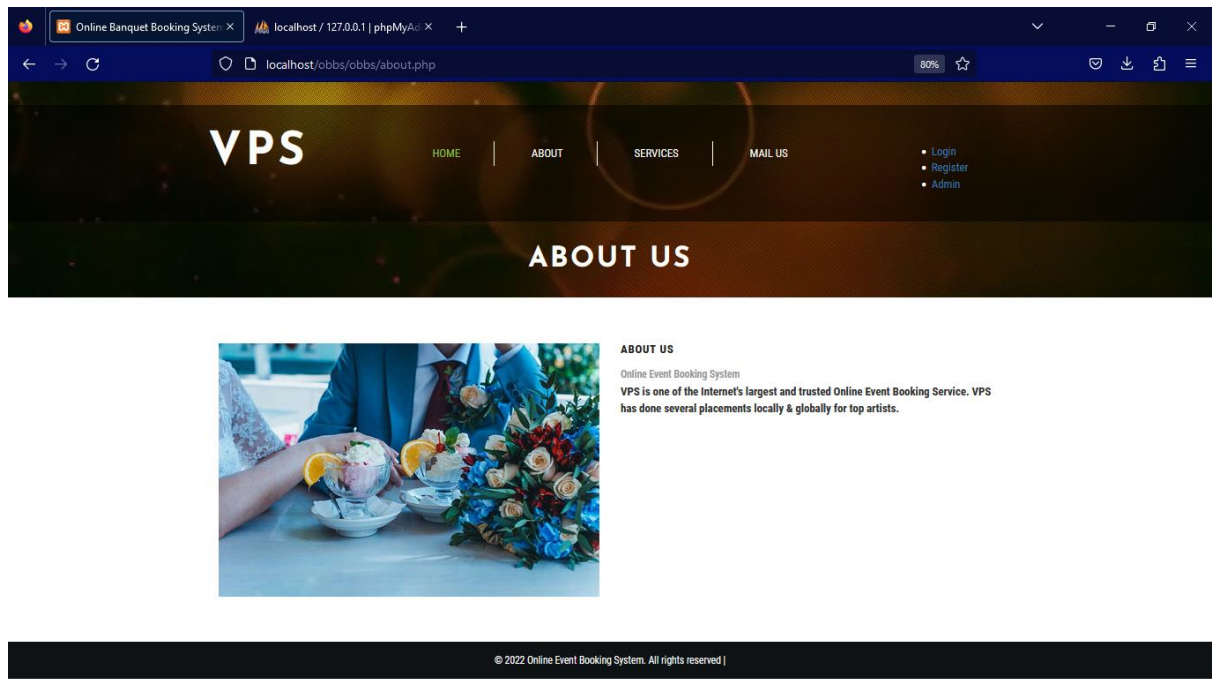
Online Banquet Booking Systen ×
localhost / 127.0.0.1 | phpMyAd ×
+

localhost/obbs/obbs/about.php
80%

VPS

HOME
ABOUT
SERVICES
MAIL US

• Login
• Register
• Admin

ABOUT US

ABOUT US

Online Event Booking System

VPS is one of the Internet's largest and trusted Online Event Booking Service. VPS has done several placements locally & globally for top artists.

© 2022 Online Event Booking System. All rights reserved |